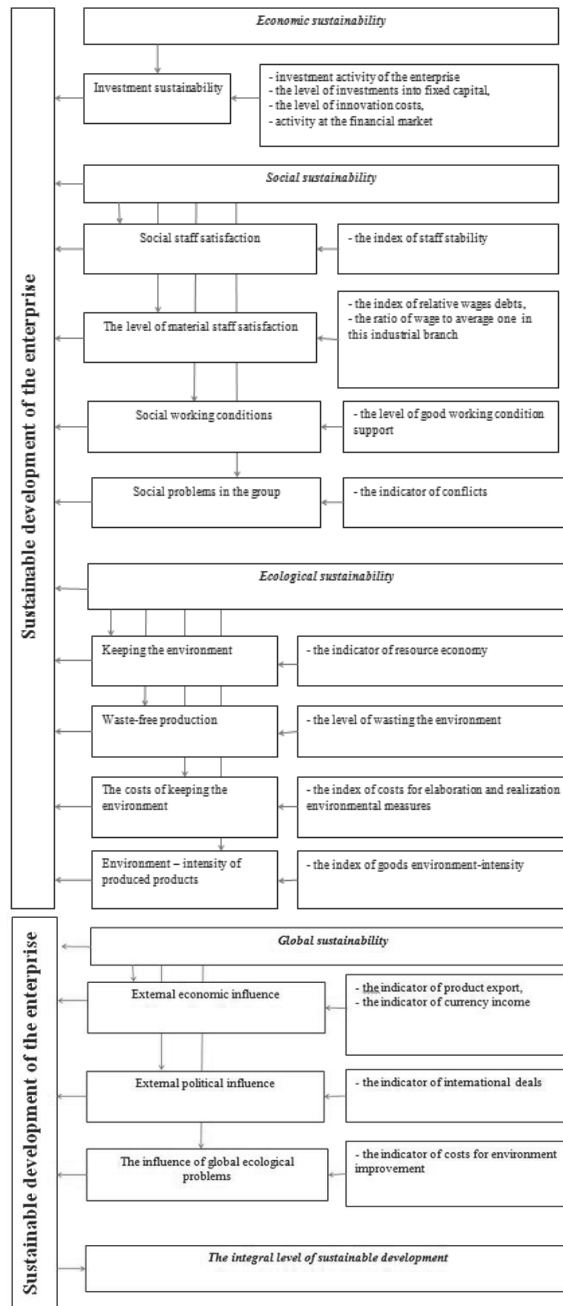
Sustainable development of the enterprise

Economic sustainability

Investment sustainability

- investment activity of the enterprise
- the level of investments into fixed capital,
- the level of innovation costs,
- activity at the financial market

Social sustainability

Social staff satisfaction

- the index of staff stability

The level of material staff satisfaction

- the index of relative wages debts,
- the ratio of wage to average one in this industrial branch

Social working conditions

- the level of good working condition support

Social problems in the group

- the indicator of conflicts

Ecological sustainability

Keeping the environment

- the indicator of resource economy

Waste-free production

- the level of wasting the environment

The costs of keeping the environment

- the index of costs for elaboration and realization environmental measures

Environment – intensity of produced products

- the index of goods environment-intensity

Sustainable development of the enterprise

Global sustainability

External economic influence

- the indicator of product export,
- the indicator of currency income

External political influence

- the indicator of international deals

The influence of global ecological problems

- the indicator of costs for environment improvement

The integral level of sustainable development